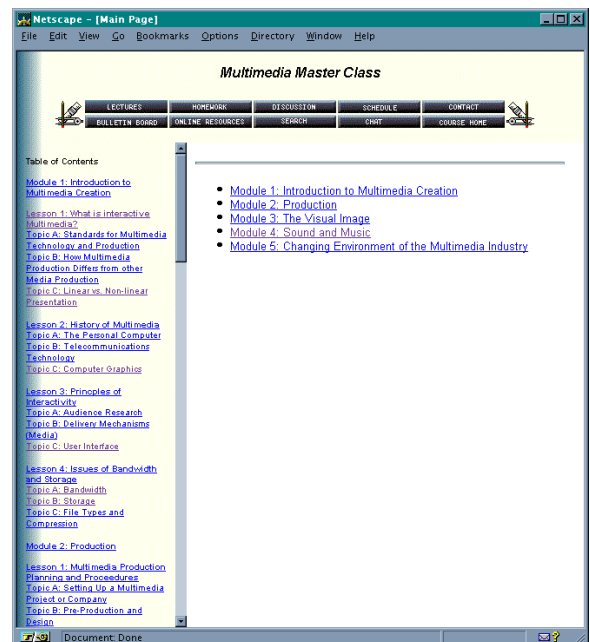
Netscape - [Main Page]

File Edit View Go Bookmarks Options Directory Window Help

Multimedia Master Class

LECTURES | HOMEWORK | DISCUSSION | SCHEDULE | CONTACT
BULLETIN BOARD | ONLINE RESOURCES | SEARCH | CHAT | COURSE HOME

Table of Contents

Module 1: Introduction to Multimedia Creation

Lesson 1: What is interactive Multimedia?
Topic A: Standards for Multimedia Technology and Production
Topic B: How Multimedia Production Differs from other Media Production
Topic C: Linear vs. Non-linear Presentation

Lesson 2: History of Multimedia
Topic A: The Personal Computer
Topic B: Telecommunications Technology
Topic C: Computer Graphics

Lesson 3: Principles of Interactivity
Topic A: Audience Research
Topic B: Delivery Mechanisms (Media)
Topic C: User Interface

Lesson 4: Issues of Bandwidth and Storage
Topic A: Bandwidth
Topic B: Storage
Topic C: File Types and Compression

Module 2: Production

Lesson 1: Multimedia Production Planning and Proceedures
Topic A: Setting Up a Multimedia Project or Company
Topic B: Pre-Production and Design

- Module 1: Introduction to Multimedia Creation
- Module 2: Production
- Module 3: The Visual Image
- Module 4: Sound and Music
- Module 5: Changing Environment of the Multimedia Industry

Document: Done